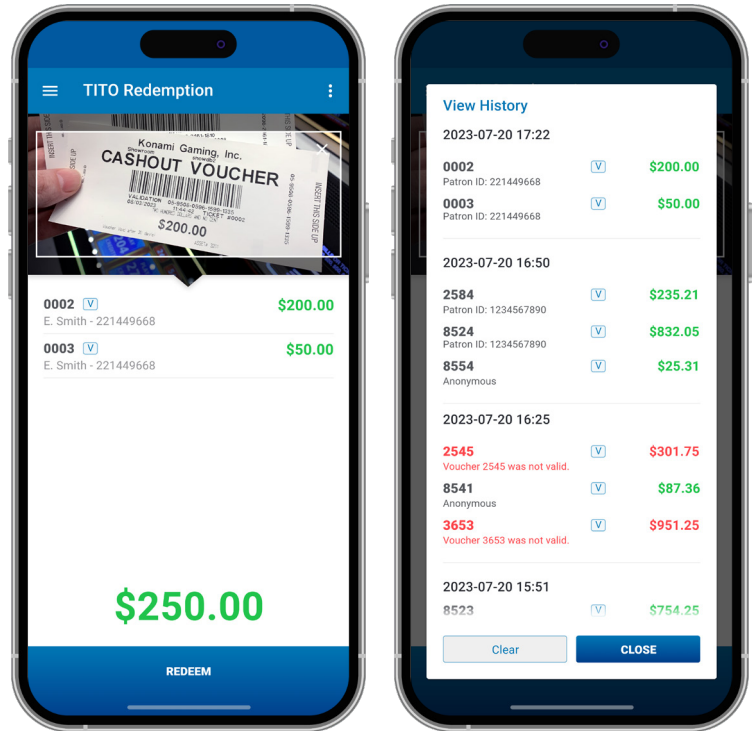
TITO Redemption

Konami Gaming, Inc.
CASHOUT VOUCHER
VALIDATION
$200.00
TICKET #0002
INSERT THIS SIDE UP

0002 V $200.00
E. Smith - 221449668

0003 V $50.00
E. Smith - 221449668

$250.00

REDEEM

View History

2023-07-20 17:22

0002 V $200.00
Patron ID: 221449668

0003 V $50.00
Patron ID: 221449668

2023-07-20 16:50

2584 V $235.21
Patron ID: 1234567890

8524 V $832.05
Patron ID: 1234567890

8554 V $25.31
Anonymous

2023-07-20 16:25

2545 V $301.75
Voucher 2545 was not valid.

8541 V $87.36
Anonymous

3653 V $951.25
Voucher 3653 was not valid.

2023-07-20 15:51

8523 V $754.25

Clear

CLOSE